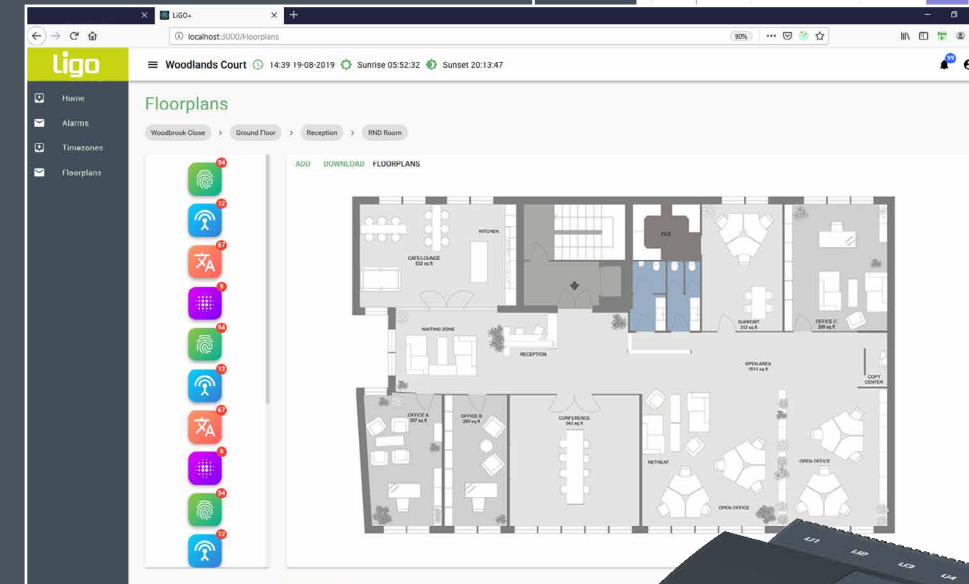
LiGO+

localhost:3000/Floorplans

90%

ligo

Woodlands Court 14:39 19-08-2019 Sunrise 05:52:32 Sunset 20:13:47

Home

Alarms

Timezones

Floorplans

Floorplans

Woodbrook Close > Ground Floor > Reception > RND Room

54

12

67

9

54

12

67

9

54

12

ADD DOWNLOAD FLOORPLANS

KITCHEN

CAFE/LOUNGE
532 sq ft

FILE

WAITING ZONE

RECEPTION

SUPPORT
312 sq ft

OFFICE C
390 sq ft

OPEN AREA
1614 sq ft

COPY CENTER

OFFICE A
297 sq ft

OFFICE B
280 sq ft

CONFERENCE
343 sq ft

RETREAT

OPEN OFFICE

OPEN OFFICE